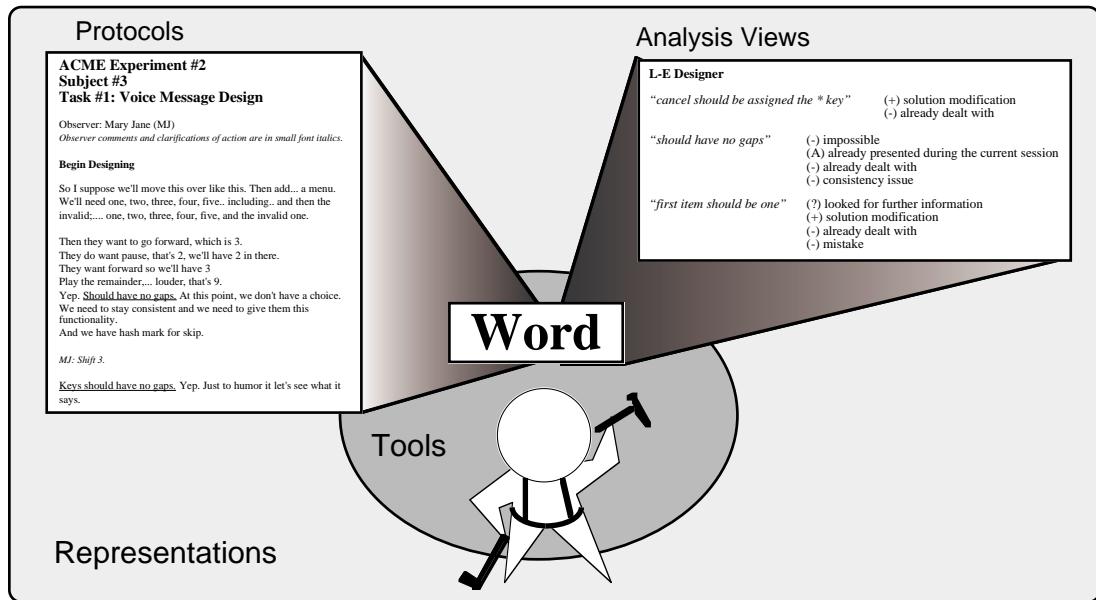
Protocols

ACME Experiment #2
Subject #3
Task #1: Voice Message Design

Observer: Mary Jane (MJ)
*Observer comments and clarifications of action are in small font italics.*

**Begin Designing**

So I suppose we'll move this over like this. Then add... a menu. We'll need one, two, three, four, five.. including.. and then the invalid;.... one, two, three, four, five, and the invalid one.

Then they want to go forward, which is 3.
They do want pause, that's 2, we'll have 2 in there.
They want forward so we'll have 3
Play the remainder,... louder, that's 9.
Yep. Should have no gaps. At this point, we don't have a choice. We need to stay consistent and we need to give them this functionality.
And we have hash mark for skip.

*MJ: Shift 3.*

Keys should have no gaps. Yep. Just to humor it let's see what it says.

Analysis Views

L-E Designer

*"cancel should be assigned the * key"* (+) solution modification
(-) already dealt with

*"should have no gaps"* (-) impossible
(A) already presented during the current session
(-) already dealt with
(-) consistency issue

*"first item should be one"* (?) looked for further information
(+) solution modification
(-) already dealt with
(-) mistake

Word

Tools

Representations